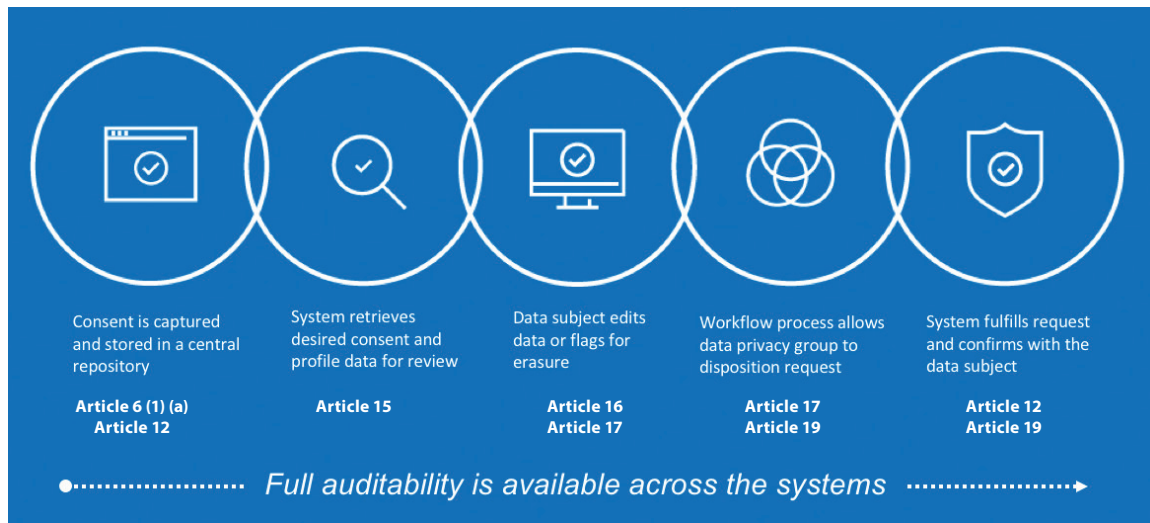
Consent is captured and stored in a central repository

Article 6 (1) (a)
Article 12

System retrieves desired consent and profile data for review

Article 15

Data subject edits data or flags for erasure

Article 16
Article 17

Workflow process allows data privacy group to disposition request

Article 17
Article 19

System fulfills request and confirms with the data subject

Article 12
Article 19

Full auditability is available across the systems